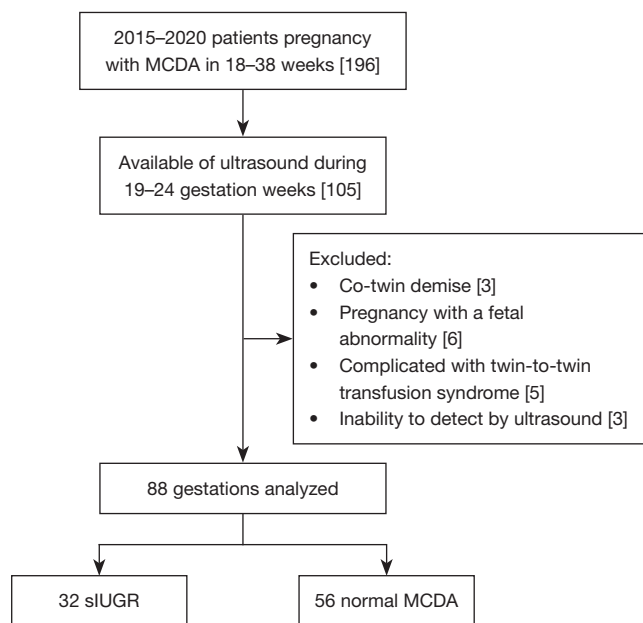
2015–2020 patients pregnancy with MCDA in 18–38 weeks [196]

Available of ultrasound during 19–24 gestation weeks [105]

Excluded:
• Co-twin demise [3]
• Pregnancy with a fetal abnormality [6]
• Complicated with twin-to-twin transfusion syndrome [5]
• Inability to detect by ultrasound [3]

88 gestations analyzed

32 sIUGR

56 normal MCDA